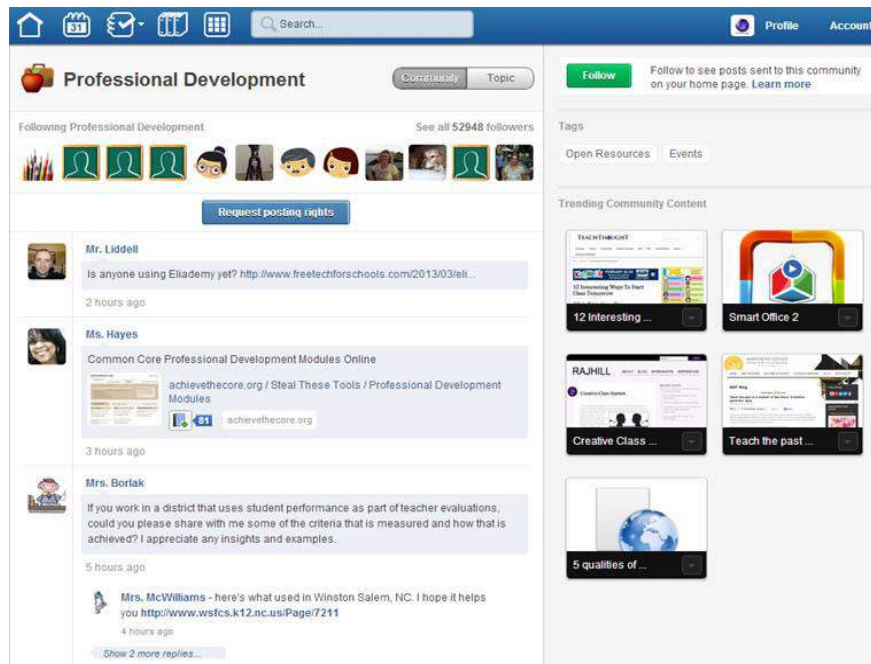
31

Search...

Profile

Account

Professional Development

Community

Topic

Follow

Follow to see posts sent to this community on your home page. Learn more

Following Professional Development

See all 52948 followers

Request posting rights

Tags

Open Resources

Events

Trending Community Content

Mr. Liddell

Is anyone using Eliademy yet? http://www.freetechforschools.com/2013/03/eli...

2 hours ago

Ms. Hayes

Common Core Professional Development Modules Online

achievethecore.org / Steal These Tools / Professional Development Modules

81

achievethecore.org

3 hours ago

Mrs. Borlak

If you work in a district that uses student performance as part of teacher evaluations, could you please share with me some of the criteria that is measured and how that is achieved? I appreciate any insights and examples.

5 hours ago

Mrs. McWilliams - here's what used in Winston Salem, NC. I hope it helps you http://www.wsfcs.k12.nc.us/Page/7211

4 hours ago

Show 2 more replies...

TEACHTHOUGHT

12 Interesting Ways To Start Class Tomorrow

12 Interesting ...

Smart Office 2

RAJHILL

Creative Class ...

Teach the past ...

5 qualities of ...